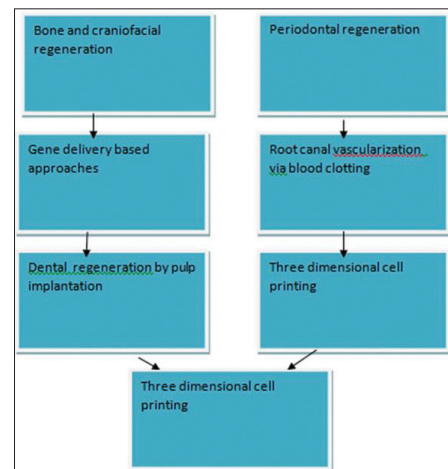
Bone and craniofacial regeneration

Periodontal regeneration

Gene delivery based approaches

Root canal vascularization via blood clotting

Dental regeneration by pulp implantation

Three dimensional cell printing

Three dimensional cell printing